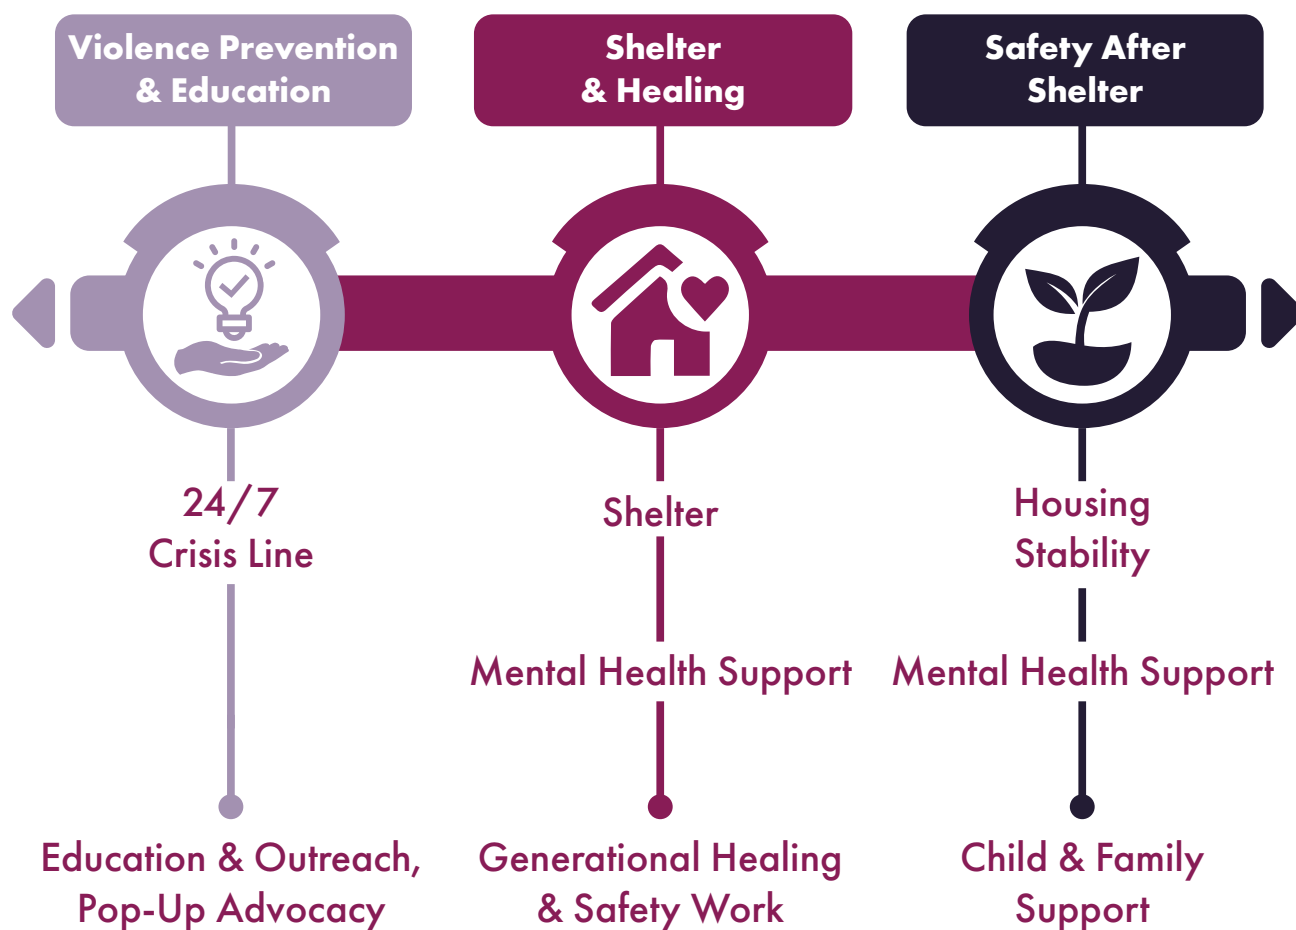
Violence Prevention & Education

Shelter & Healing

Safety After Shelter

24/7 Crisis Line

Education & Outreach, Pop-Up Advocacy

Shelter

Mental Health Support

Generational Healing & Safety Work

Housing Stability

Mental Health Support

Child & Family Support